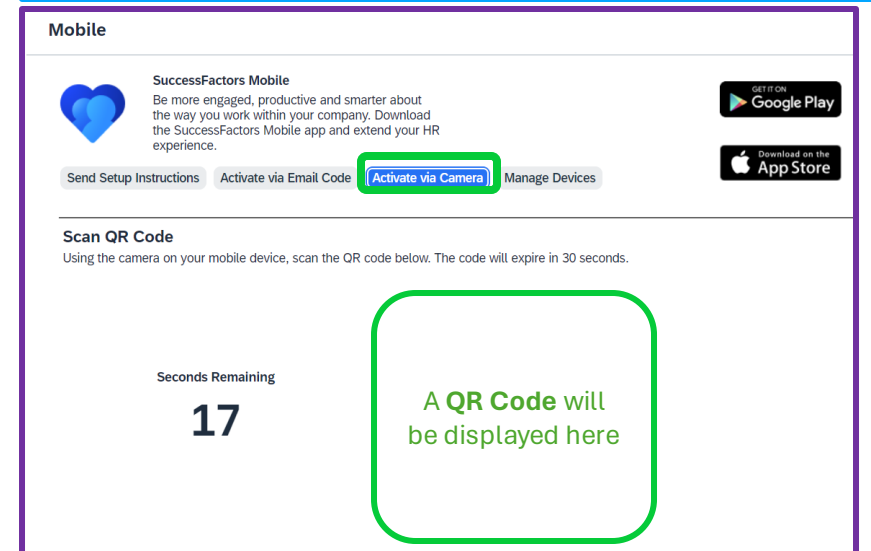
Mobile

SuccessFactors Mobile
Be more engaged, productive and smarter about the way you work within your company. Download the SuccessFactors Mobile app and extend your HR experience.

GET IT ON Google Play

Download on the App Store

Send Setup Instructions | Activate via Email Code | Activate via Camera | Manage Devices

Scan QR Code
Using the camera on your mobile device, scan the QR code below. The code will expire in 30 seconds.

Seconds Remaining
17

A **QR Code** will be displayed here